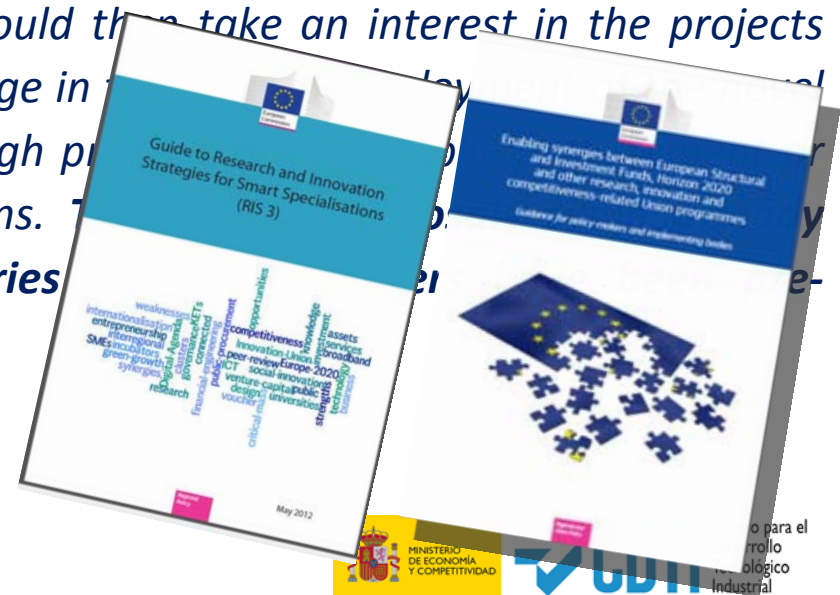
ould th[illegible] take an interest in the projects
ge in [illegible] ley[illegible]
gh pr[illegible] p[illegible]
ns. T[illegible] p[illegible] y
ries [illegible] er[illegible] been pre-

European Commission

Guide to Research and Innovation Strategies for Smart Specialisations (RIS 3)

weaknesses
internationalisation
entrepreneurship
interregional
SMEs incubators
green-growth
synergies
research
Digital-Agenda
clusters
governance
KETs
connected
financial-engineering
public-procurement
opportunities
competitiveness
Innovation-Union
peer-review
ICT
venture-capital
design
voucher
critical-mass
knowledge
investment
Europe-2020
social-innovations
public
universities
strengths
technology
assets
e-services
broadband
business

Regional Policy

May 2012

European Commission

Enabling synergies between European Structural and Investment Funds, Horizon 2020 and other research, innovation and competitiveness-related Union programmes

Guidance for policy-makers and implementing bodies

Regional and Urban Policy

MINISTERIO DE ECONOMÍA Y COMPETITIVIDAD

CDTI

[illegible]o para el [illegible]rrollo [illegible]ológico Industrial